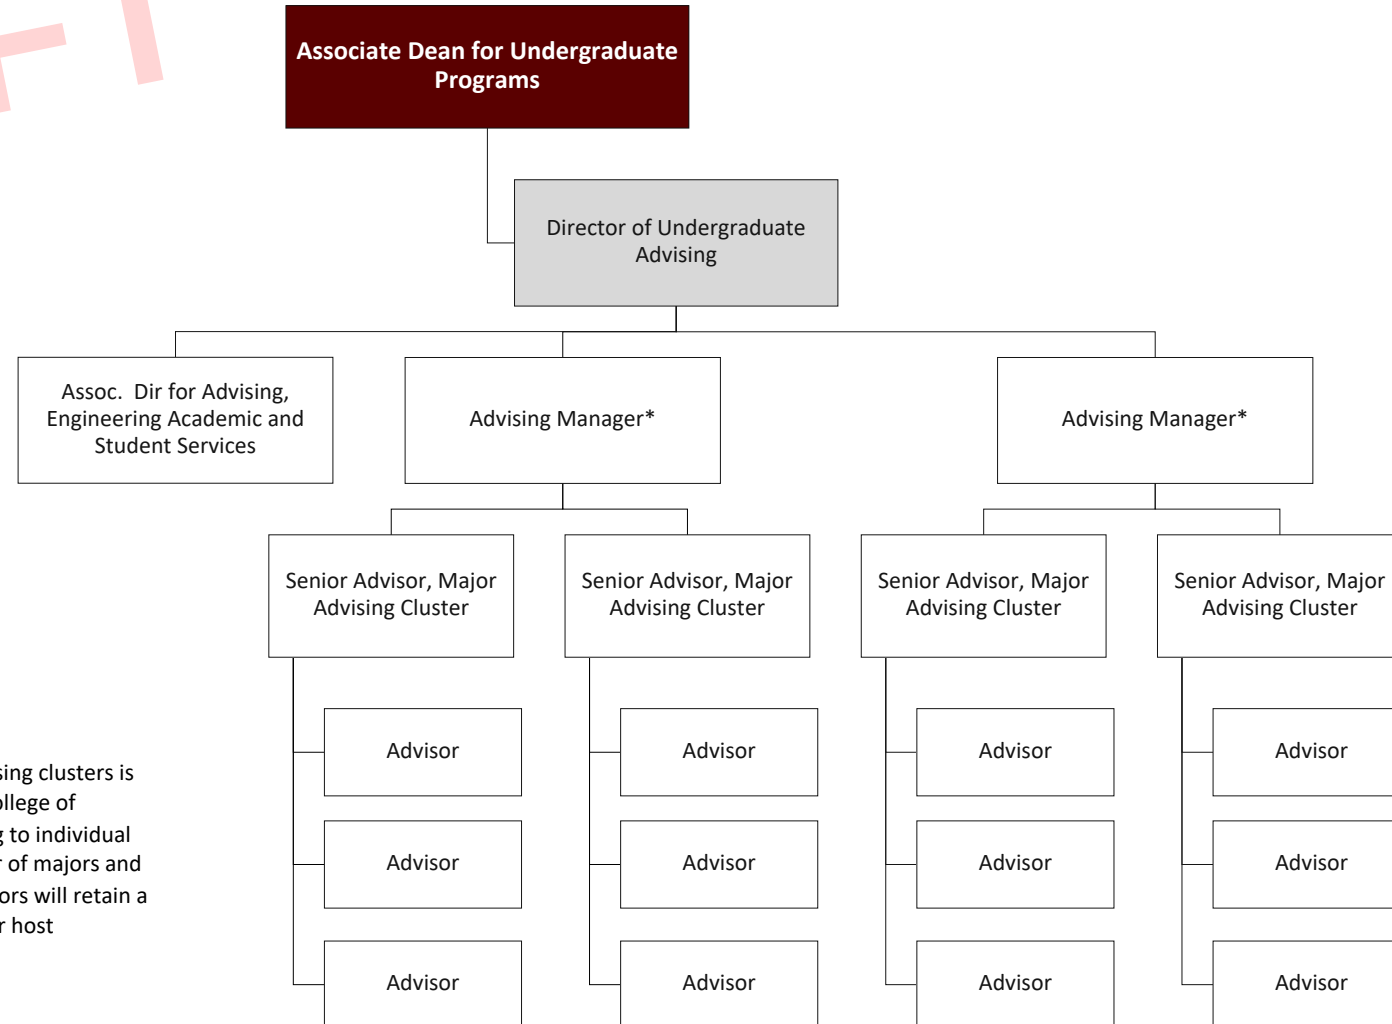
Associate Dean for Undergraduate Programs

Director of Undergraduate Advising

Assoc. Dir for Advising, Engineering Academic and Student Services

Advising Manager*

Advising Manager*

Senior Advisor, Major Advising Cluster

Senior Advisor, Major Advising Cluster

Senior Advisor, Major Advising Cluster

Senior Advisor, Major Advising Cluster

Advisor

Advisor

Advisor

Advisor

Advisor

Advisor

Advisor

Advisor

Advisor

Advisor

Advisor

Advisor

sing clusters is
ollege of
g to individual
r of majors and
ors will retain a
r host